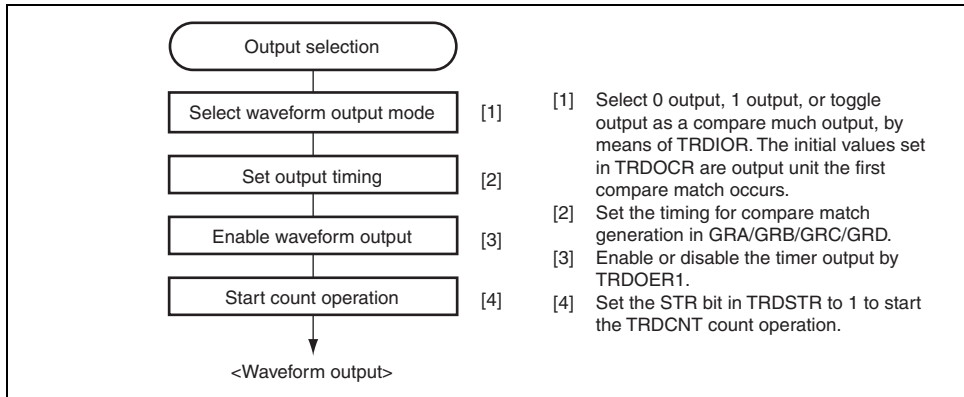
Output selection

Select waveform output mode [1]

Set output timing [2]

Enable waveform output [3]

Start count operation [4]

<Waveform output>

[1] Select 0 output, 1 output, or toggle output as a compare much output, by means of TRDIOR. The initial values set in TRDOCR are output unit the first compare match occurs.

[2] Set the timing for compare match generation in GRA/GRB/GRC/GRD.

[3] Enable or disable the timer output by TRDOER1.

[4] Set the STR bit in TRDSTR to 1 to start the TRDCNT count operation.